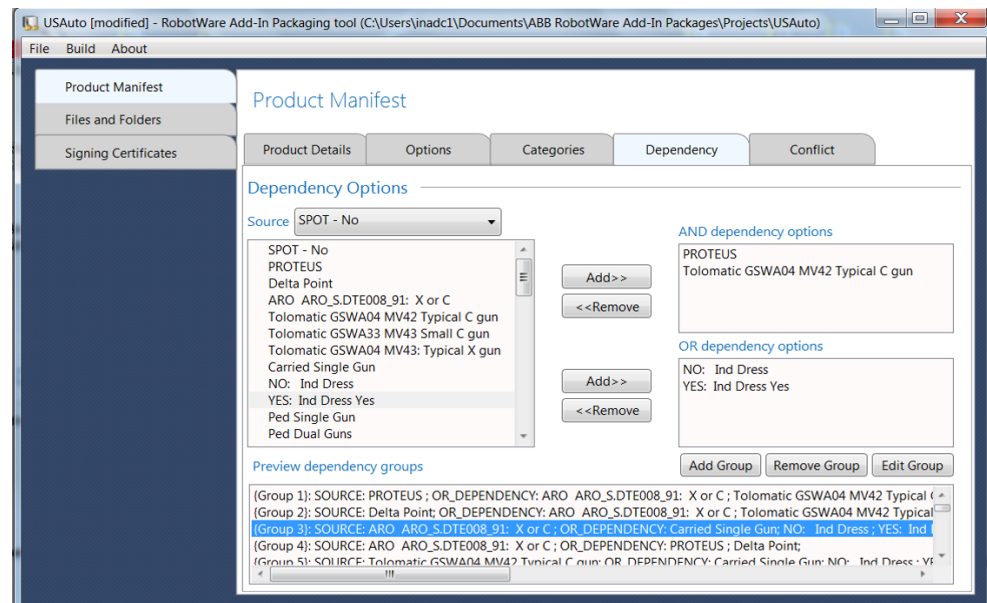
USAuto [modified] - RobotWare Add-In Packaging tool (C:\Users\inadc1\Documents\ABB RobotWare Add-In Packages\Projects\USAuto)

File Build About

Product Manifest
Files and Folders
Signing Certificates

Product Manifest

Product Details | Options | Categories | Dependency | Conflict

Dependency Options

Source SPOT - No

SPOT - No
PROTEUS
Delta Point
ARO ARO_S.DTE008_91: X or C
Tolomatic GSWA04 MV42 Typical C gun
Tolomatic GSWA33 MV43 Small C gun
Tolomatic GSWA04 MV43: Typical X gun
Carried Single Gun
NO: Ind Dress
YES: Ind Dress Yes
Ped Single Gun
Ped Dual Guns

Add>>
<<Remove
Add>>
<<Remove

AND dependency options
PROTEUS
Tolomatic GSWA04 MV42 Typical C gun

OR dependency options
NO: Ind Dress
YES: Ind Dress Yes

Preview dependency groups

Add Group | Remove Group | Edit Group

(Group 1): SOURCE: PROTEUS ; OR_DEPENDENCY: ARO ARO_S.DTE008_91: X or C ; Tolomatic GSWA04 MV42 Typical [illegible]
(Group 2): SOURCE: Delta Point; OR_DEPENDENCY: ARO ARO_S.DTE008_91: X or C ; Tolomatic GSWA04 MV42 Typical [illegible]
(Group 3): SOURCE: ARO ARO_S.DTE008_91: X or C ; OR_DEPENDENCY: Carried Single Gun; NO: Ind Dress ; YES: Ind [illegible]
(Group 4): SOURCE: ARO ARO_S.DTE008_91: X or C ; OR_DEPENDENCY: PROTEUS ; Delta Point;
(Group 5): SOURCE: Tolomatic GSWA04 MV42 Typical C gun; OR_DEPENDENCY: Carried Single Gun; NO: Ind Dress ; YE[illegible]